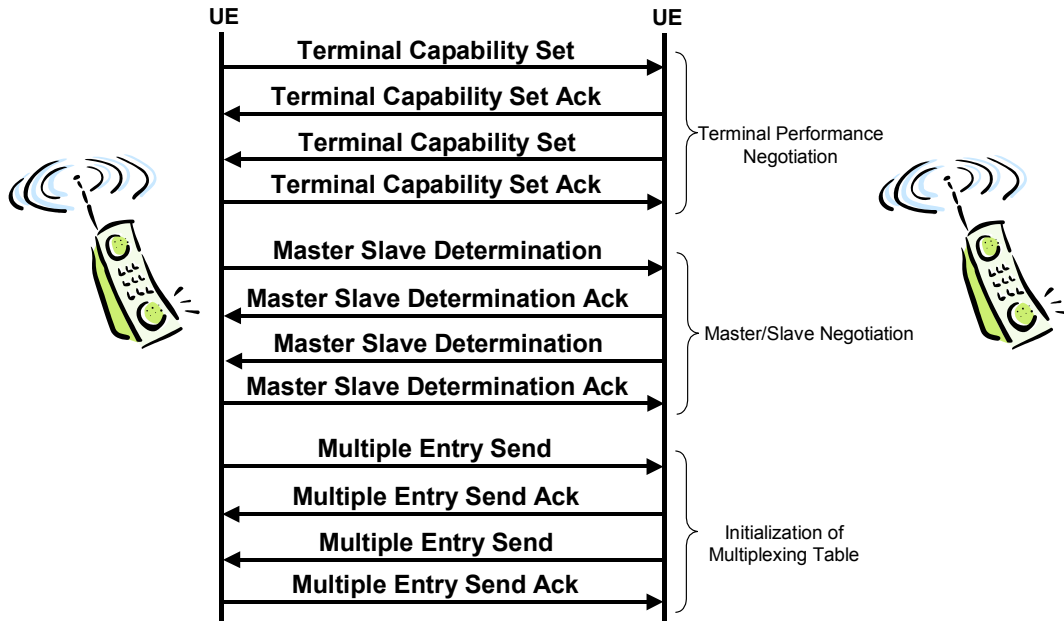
UE

UE

Terminal Capability Set

Terminal Capability Set Ack

Terminal Capability Set

Terminal Capability Set Ack

Terminal Performance Negotiation

Master Slave Determination

Master Slave Determination Ack

Master Slave Determination

Master Slave Determination Ack

Master/Slave Negotiation

Multiple Entry Send

Multiple Entry Send Ack

Multiple Entry Send

Multiple Entry Send Ack

Initialization of Multiplexing Table